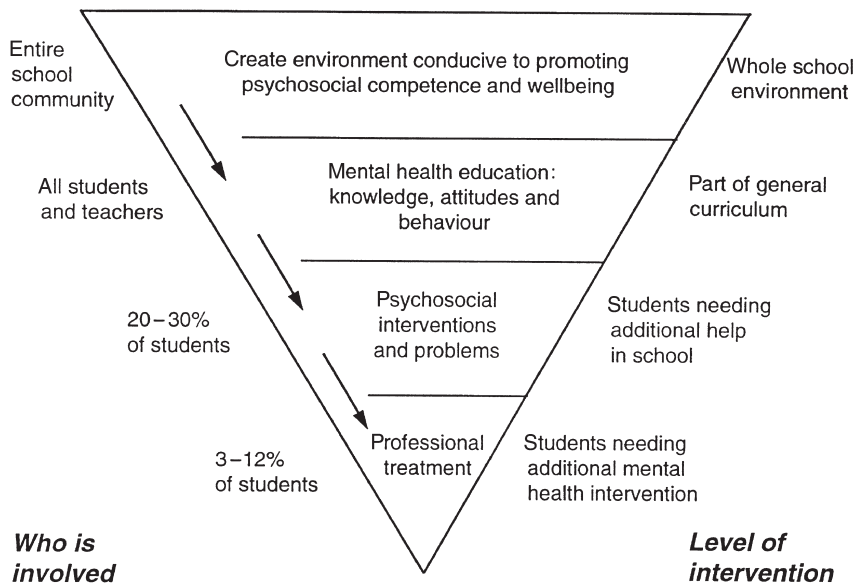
Entire school community

Create environment conducive to promoting psychosocial competence and wellbeing

Whole school environment

All students and teachers

Mental health education: knowledge, attitudes and behaviour

Part of general curriculum

20–30% of students

Psychosocial interventions and problems

Students needing additional help in school

3–12% of students

Professional treatment

Students needing additional mental health intervention

Who is involved

Level of intervention